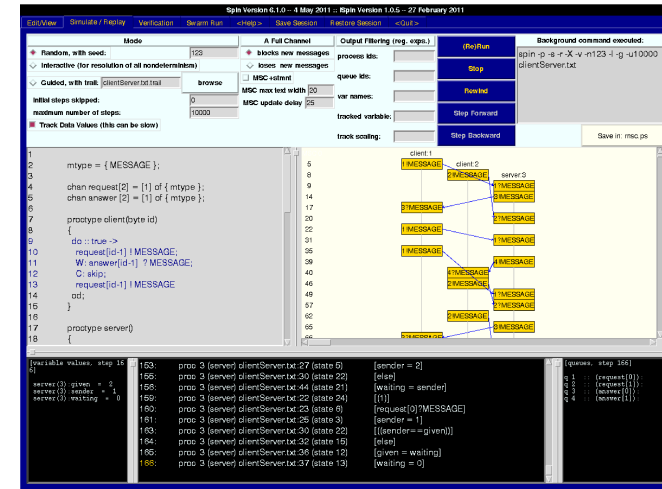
Spin Version 6.1.0 -- 4 May 2011 :: iSpin Version 1.0.5 -- 27 February 2011

Edit/View | Simulate / Replay | Verification | Swarm Run | <Help> | Save Session | Restore Session | <Quit>

Mode

Random, with seed: 123

Interactive (for resolution of all nondeterminism)

Guided, with trail: clientServer.txt.trail | browse

initial steps skipped: 0

maximum number of steps: 10000

Track Data Values (this can be slow)

A Full Channel

blocks new messages

loses new messages

MSC+stmnt

MSC max text width 20

MSC update delay 25

Output Filtering (reg. exps.)

process ids:

queue ids:

var names:

tracked variable:

track scaling:

(Re)Run

Stop

Rewind

Step Forward

Step Backward

Background command executed:

spin -p -s -r -X -v -n123 -l -g -u10000 clientServer.txt

Save in: msc.ps

2 mtype = { MESSAGE };
3
4 chan request[2] = [1] of { mtype };
5 chan answer [2] = [1] of { mtype };
6
7 proctype client(byte id)
8 {
9 do :: true ->
10 request[id-1] ! MESSAGE;
11 W: answer[id-1] ? MESSAGE;
12 C: skip;
13 request[id-1] ! MESSAGE
14 od;
15 }
16
17 proctype server()
18 {

client:1

client:2

server:3

5 1!MESSAGE
8 2!MESSAGE
9 1?MESSAGE
14 0!MESSAGE
17 0?MESSAGE
22 1!MESSAGE
31 1?MESSAGE
35 1!MESSAGE
40 4?MESSAGE
45 4?MESSAGE
46 2!MESSAGE
57 2!MESSAGE
62 2!MESSAGE
66 0?MESSAGE
68 2!MESSAGE

[variable values, step 166]

server(3):given = 0
server(3):sender = 1
server(3):waiting = 0

153: proc 3 (server) clientServer.txt:27 (state 5) [sender = 2]
155: proc 3 (server) clientServer.txt:30 (state 22) [else]
158: proc 3 (server) clientServer.txt:44 (state 21) [waiting = sender]
159: proc 3 (server) clientServer.txt:22 (state 24) [(1)]
160: proc 3 (server) clientServer.txt:23 (state 6) [request[0]?MESSAGE]
161: proc 3 (server) clientServer.txt:25 (state 3) [sender = 1]
163: proc 3 (server) clientServer.txt:30 (state 22) [((sender==given))]
164: proc 3 (server) clientServer.txt:32 (state 15) [else]
165: proc 3 (server) clientServer.txt:36 (state 12) [given = waiting]
166: proc 3 (server) clientServer.txt:37 (state 13) [waiting = 0]

[queues, step 166]

q 1 : (request[0])
q 2 : (request[1])
q 3 : (answer[0])
q 4 : (answer[1])